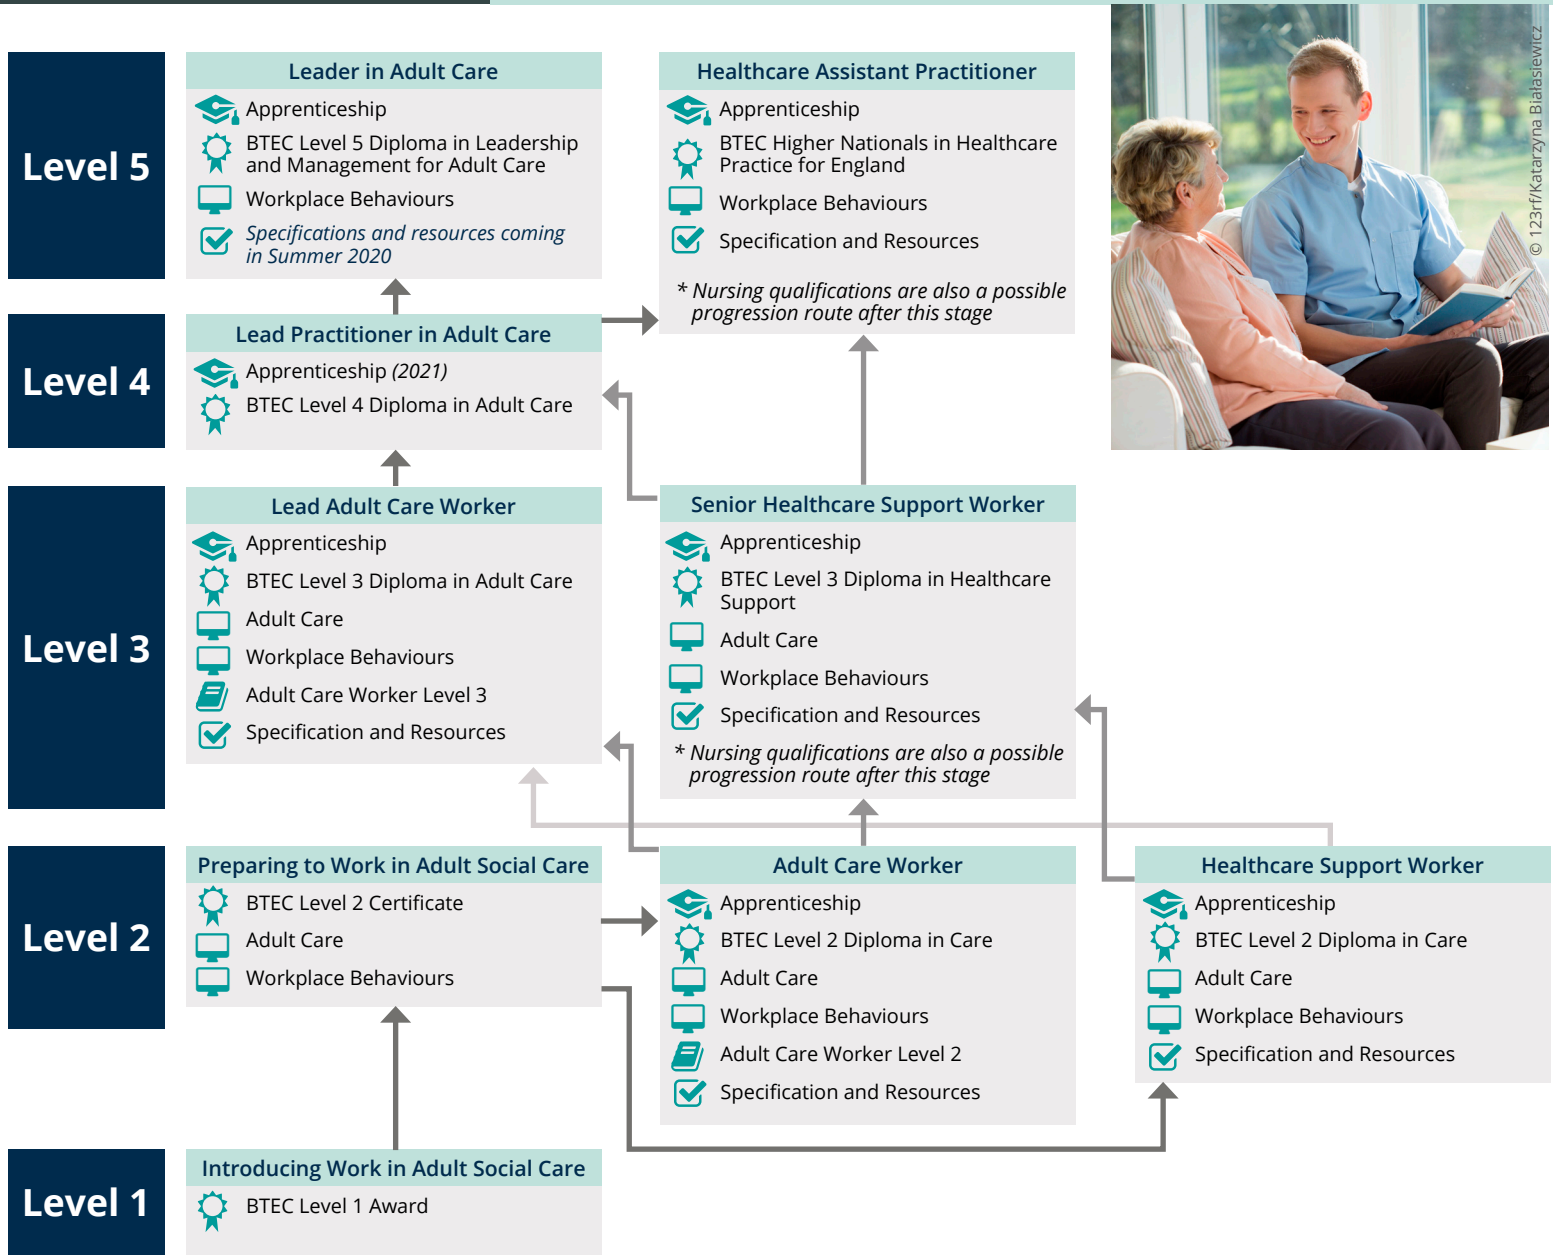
Level 5

Leader in Adult Care
Apprenticeship
BTEC Level 5 Diploma in Leadership and Management for Adult Care
Workplace Behaviours
Specifications and resources coming in Summer 2020

Healthcare Assistant Practitioner
Apprenticeship
BTEC Higher Nationals in Healthcare Practice for England
Workplace Behaviours
Specification and Resources
* Nursing qualifications are also a possible progression route after this stage

© 123rf/Katarzyna Białasiewicz

Level 4

Lead Practitioner in Adult Care
Apprenticeship (2021)
BTEC Level 4 Diploma in Adult Care

Level 3

Lead Adult Care Worker
Apprenticeship
BTEC Level 3 Diploma in Adult Care
Adult Care
Workplace Behaviours
Adult Care Worker Level 3
Specification and Resources

Senior Healthcare Support Worker
Apprenticeship
BTEC Level 3 Diploma in Healthcare Support
Adult Care
Workplace Behaviours
Specification and Resources
* Nursing qualifications are also a possible progression route after this stage

Level 2

Preparing to Work in Adult Social Care
BTEC Level 2 Certificate
Adult Care
Workplace Behaviours

Adult Care Worker
Apprenticeship
BTEC Level 2 Diploma in Care
Adult Care
Workplace Behaviours
Adult Care Worker Level 2
Specification and Resources

Healthcare Support Worker
Apprenticeship
BTEC Level 2 Diploma in Care
Adult Care
Workplace Behaviours
Specification and Resources

Level 1

Introducing Work in Adult Social Care
BTEC Level 1 Award